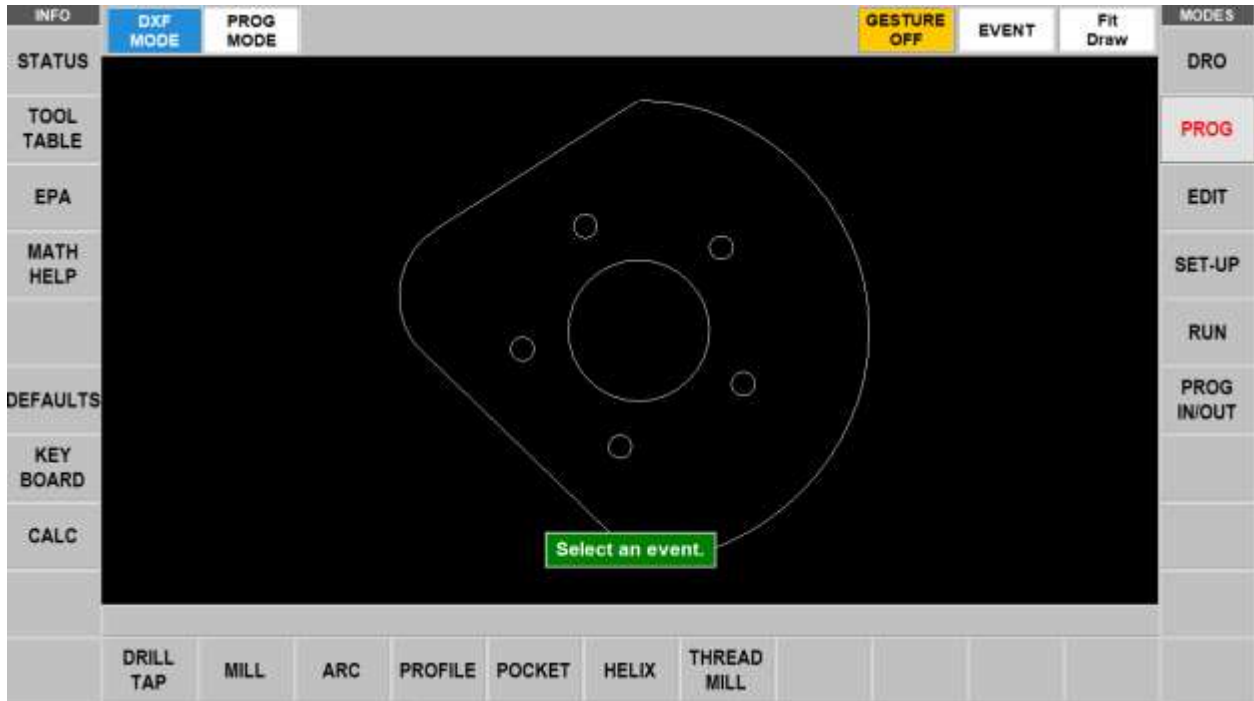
INFO

DXF MODE

PROG MODE

GESTURE OFF

EVENT

Fit Draw

MODES

STATUS

TOOL TABLE

EPA

MATH HELP

DEFAULTS

KEY BOARD

CALC

DRO

PROG

EDIT

SET-UP

RUN

PROG IN/OUT

Select an event.

DRILL TAP

MILL

ARC

PROFILE

POCKET

HELIX

THREAD MILL